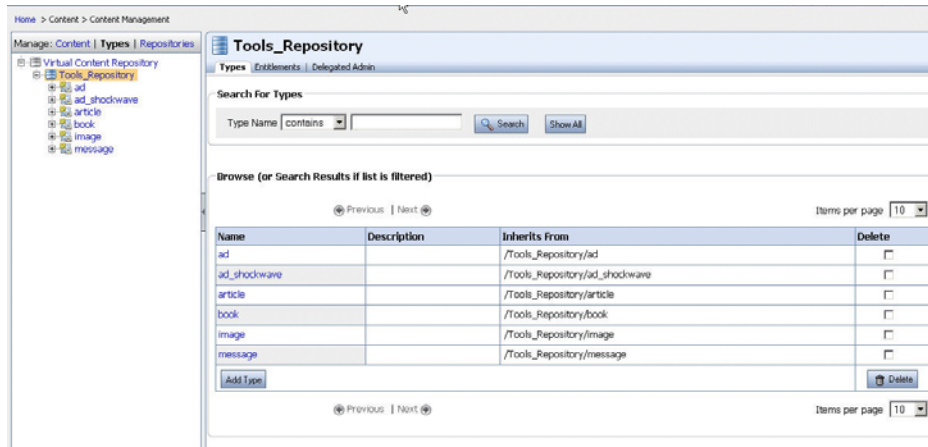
Home > Content > Content Management

Manage: Content | Types | Repositories

Virtual Content Repository
Tools_Repository
ad
ad_shockwave
article
book
image
message

Tools_Repository

Types | Entitlements | Delegated Admin

Search For Types

Type Name contains Search Show All

Browse (or Search Results if list is filtered)

Previous | Next

Items per page 10

| Name | Description | Inherits From | Delete |
|---|---|---|---|
| ad | | /Tools_Repository/ad | |
| ad_shockwave | | /Tools_Repository/ad_shockwave | |
| article | | /Tools_Repository/article | |
| book | | /Tools_Repository/book | |
| image | | /Tools_Repository/image | |
| message | | /Tools_Repository/message | |

Add Type

Delete

Previous | Next

Items per page 10